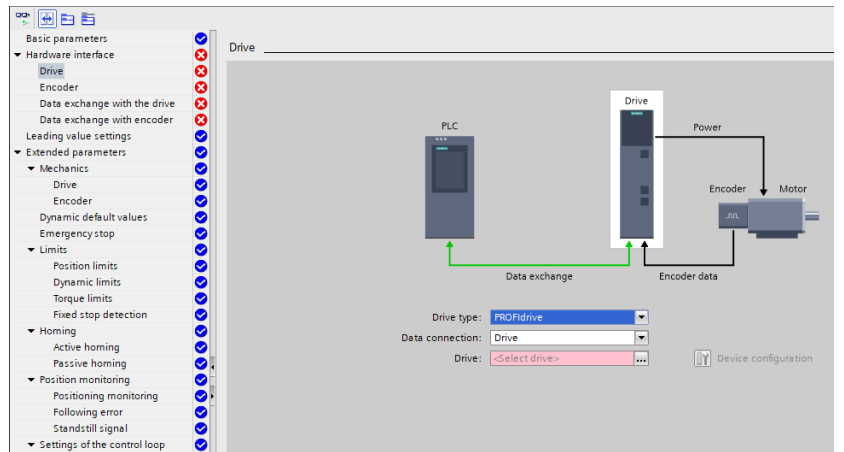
Basic parameters
Hardware interface
Drive
Encoder
Data exchange with the drive
Data exchange with encoder
Leading value settings
Extended parameters
Mechanics
Drive
Encoder
Dynamic default values
Emergency stop
Limits
Position limits
Dynamic limits
Torque limits
Fixed stop detection
Homing
Active homing
Passive homing
Position monitoring
Positioning monitoring
Following error
Standstill signal
Settings of the control loop

Drive

PLC
Drive
Power
Encoder
Motor
Data exchange
Encoder data

Drive type: PROFIdrive
Data connection: Drive
Drive: <Select drive> ...
Device configuration